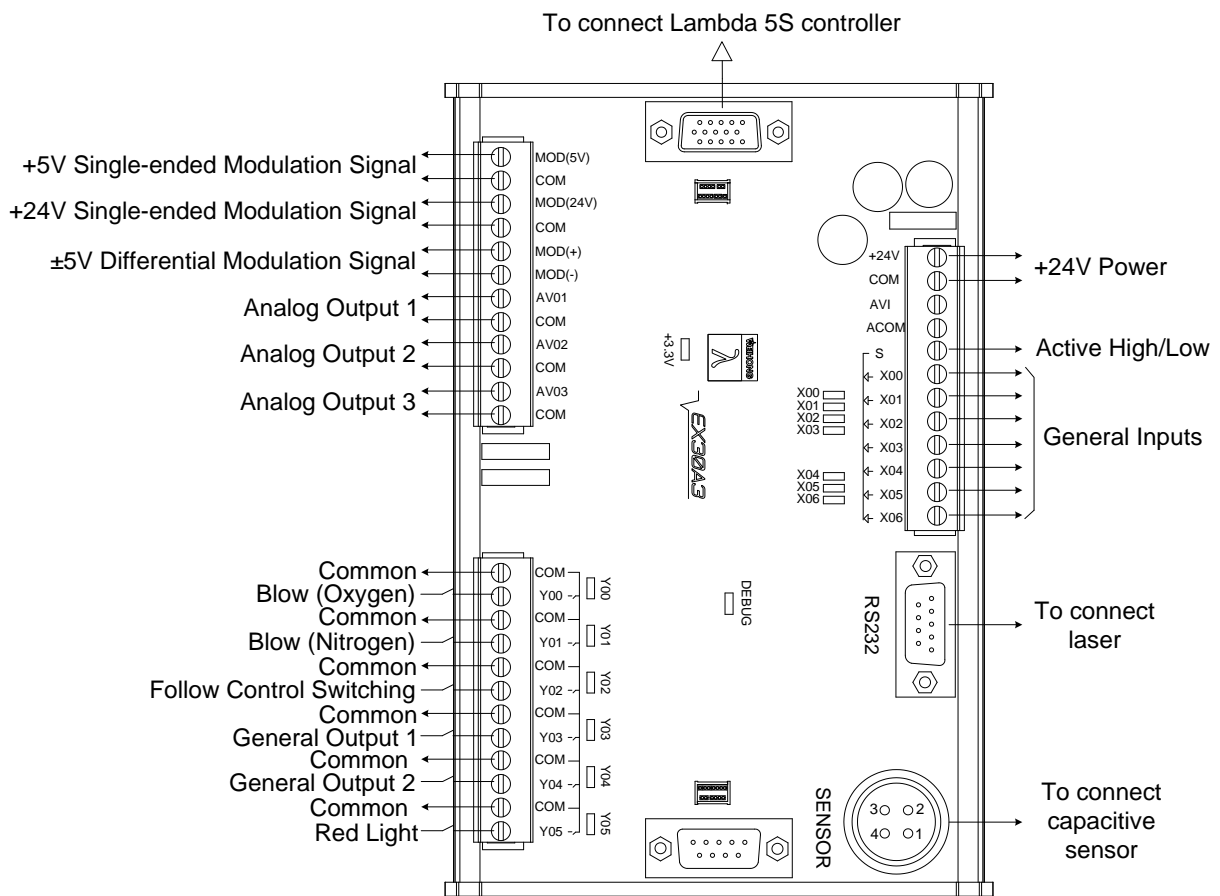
To connect Lambda 5S controller

+5V Single-ended Modulation Signal
+24V Single-ended Modulation Signal
±5V Differential Modulation Signal
Analog Output 1
Analog Output 2
Analog Output 3

MOD(5V)
COM
MOD(24V)
COM
MOD(+)
MOD(-)
AV01
COM
AV02
COM
AV03
COM

+3.3V
EX30A3

+24V
COM
AVI
ACOM
S
X00
X01
X02
X03
X04
X05
X06

X00
X01
X02
X03
X04
X05
X06

+24V Power
Active High/Low
General Inputs

Common
Blow (Oxygen)
Common
Blow (Nitrogen)
Common
Follow Control Switching
Common
General Output 1
Common
General Output 2
Common
Red Light

COM
Y00
COM
Y01
COM
Y02
COM
Y03
COM
Y04
COM
Y05

Y00
Y01
Y02
Y03
Y04
Y05

DEBUG

RS232
To connect laser

SENSOR
3 2
4 1
To connect capacitive sensor